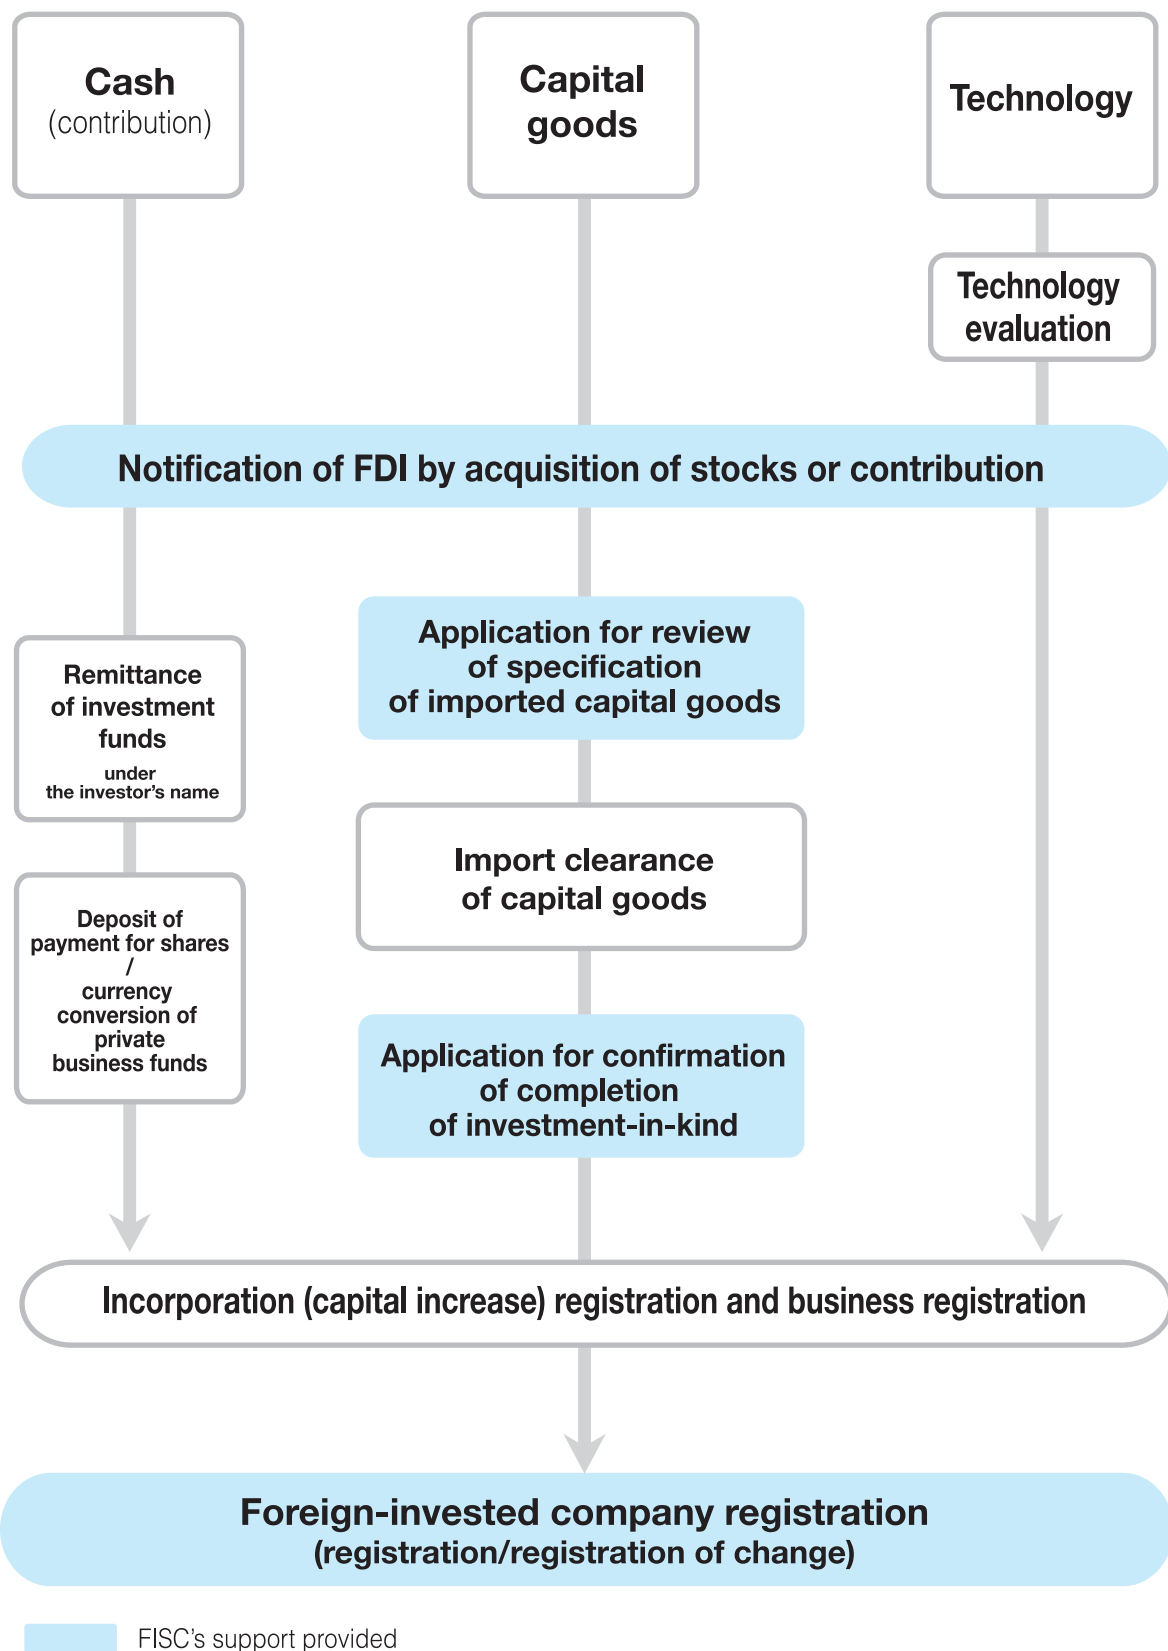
Cash
(contribution)

Capital goods

Technology

Technology evaluation

Notification of FDI by acquisition of stocks or contribution

Remittance of investment funds
under the investor’s name

Deposit of payment for shares / currency conversion of private business funds

Application for review of specification of imported capital goods

Import clearance of capital goods

Application for confirmation of completion of investment-in-kind

Incorporation (capital increase) registration and business registration

Foreign-invested company registration
(registration/registration of change)

FISC’s support provided